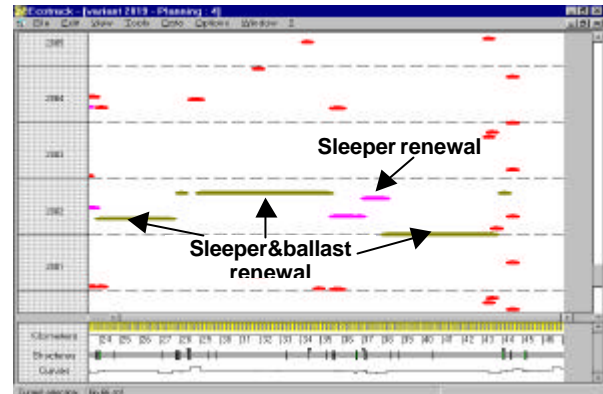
Ecotrack - [variant 2019 - Planning : 4]
File Edit View Tools Data Options Window ?

2005
2004
2003
2002
2001

Sleeper renewal

Sleeper&ballast renewal

Kilometers
Structures
Curves

124 125 126 127 128 129 130 131 132 133 134 135 136 137 138 139 140 141 142 143 144 145 146